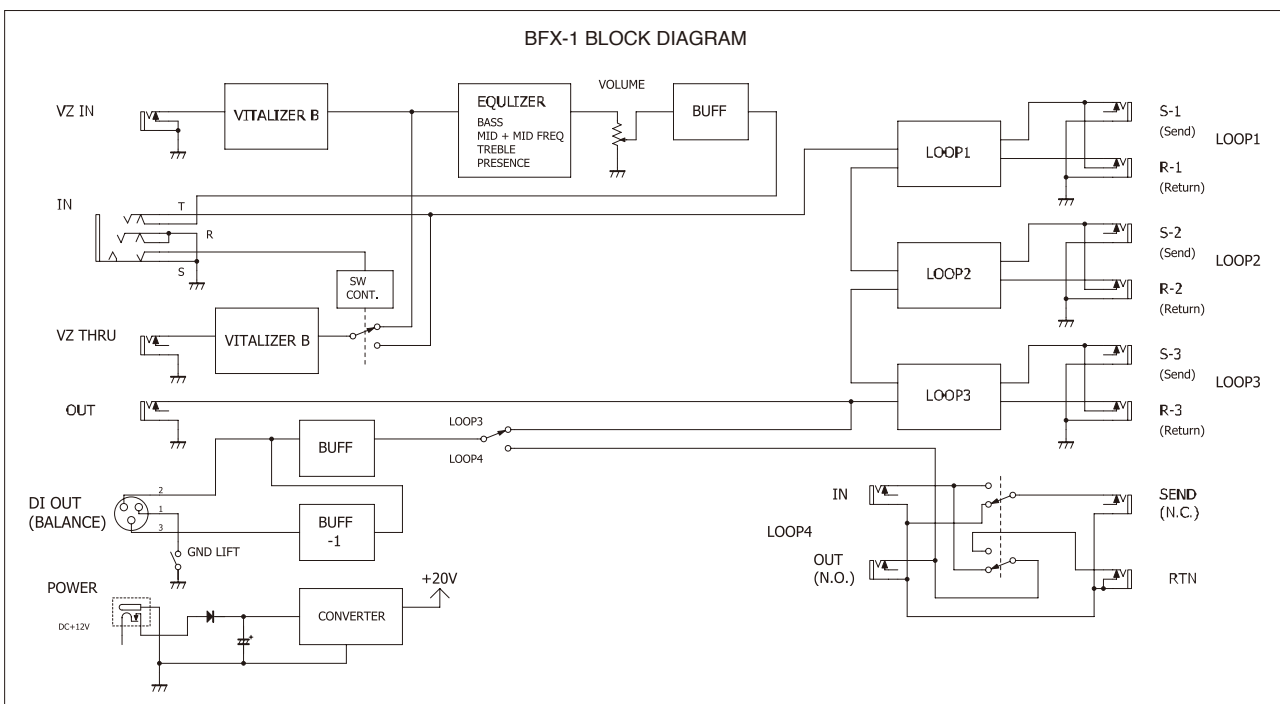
BFX-1 BLOCK DIAGRAM

VZ IN

VITALIZER B

EQULIZER
BASS
MID + MID FREQ
TREBLE
PRESENCE

VOLUME

BUFF

IN
T
R
S

SW CONT.

VZ THRU

VITALIZER B

OUT

BUFF

LOOP3
LOOP4

DI OUT (BALANCE)
2
1
3

BUFF -1

GND LIFT

POWER
DC+12V

CONVERTER

+20V

LOOP1

LOOP2

LOOP3

S-1 (Send)
R-1 (Return)
LOOP1

S-2 (Send)
R-2 (Return)
LOOP2

S-3 (Send)
R-3 (Return)
LOOP3

IN

LOOP4

OUT (N.O.)

SEND (N.C.)

RTN